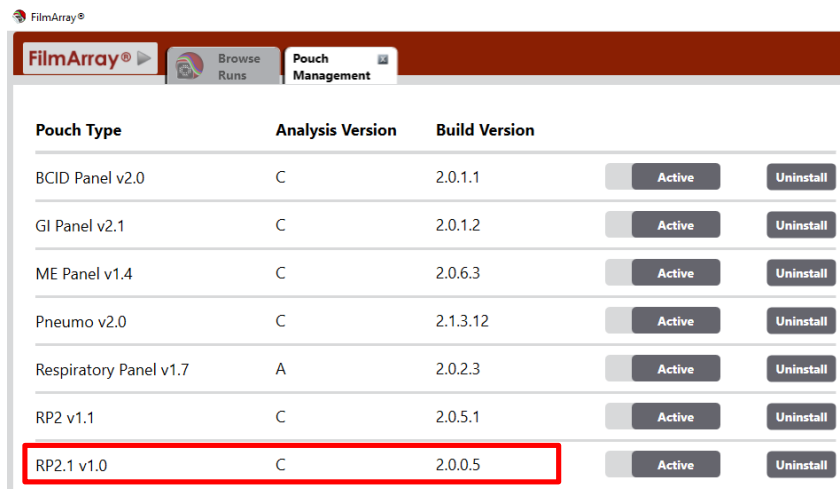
FilmArray®

FilmArray®

Browse Runs

Pouch Management

| Pouch Type | Analysis Version | Build Version | | |
|---|---|---|---|---|
| BCID Panel v2.0 | C | 2.0.1.1 | Active | Uninstall |
| GI Panel v2.1 | C | 2.0.1.2 | Active | Uninstall |
| ME Panel v1.4 | C | 2.0.6.3 | Active | Uninstall |
| Pneumo v2.0 | C | 2.1.3.12 | Active | Uninstall |
| Respiratory Panel v1.7 | A | 2.0.2.3 | Active | Uninstall |
| RP2 v1.1 | C | 2.0.5.1 | Active | Uninstall |
| RP2.1 v1.0 | C | 2.0.0.5 | Active | Uninstall |